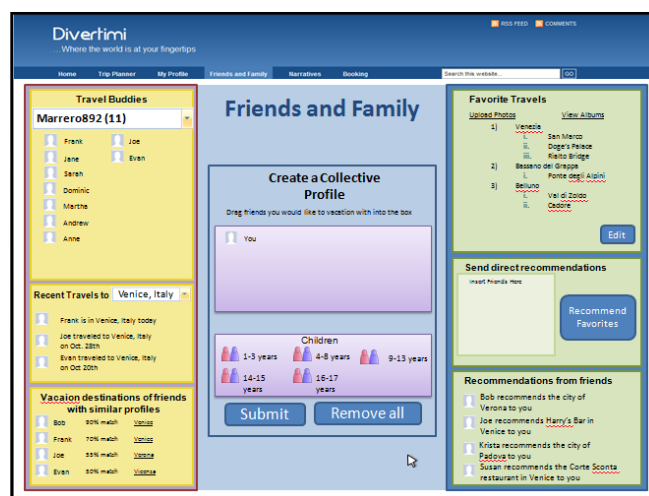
Divertimi
...Where the world is at your fingertips

RSS FEED COMMENTS

Home Trip Planner My Profile Friends and Family Narratives Booking Search this website... GO

Travel Buddies

Marrero892 (11)

Frank
Joe
Jane
Evan
Sarah
Dominic
Martha
Andrew
Anne

Recent Travels to Venice, Italy

Frank is in Venice, Italy today

Joe traveled to Venice, Italy on Oct. 28th

Evan traveled to Venice, Italy on Oct 20th

Vacaion destinations of friends with similar profiles

| Bob | 80% match | Venice |
|---|---|---|
| Frank | 70% match | Venice |
| Joe | 55% match | Verona |
| Evan | 50% match | Vicenza |

Friends and Family

Create a Collective Profile

Drag friends you would like to vacation with into the box

You

Children

1-3 years
4-8 years
9-13 years
14-15 years
16-17 years

Submit
Remove all

Favorite Travels

Upload Photos
View Albums

1) Venezia
i. San Marco
ii. Doge's Palace
iii. Rialto Bridge
2) Bassano del Grappa
i. Ponte degli Alpini
3) Belluno
i. Val di Zoldo
ii. Cadore

Edit

Send direct recommendations

Insert Friends Here

Recommend Favorites

Recommendations from friends

Bob recommends the city of Verona to you

Joe recommends Harry's Bar in Venice to you

Krista recommends the city of Padova to you

Susan recommends the Corte Sconta restaurant in Venice to you